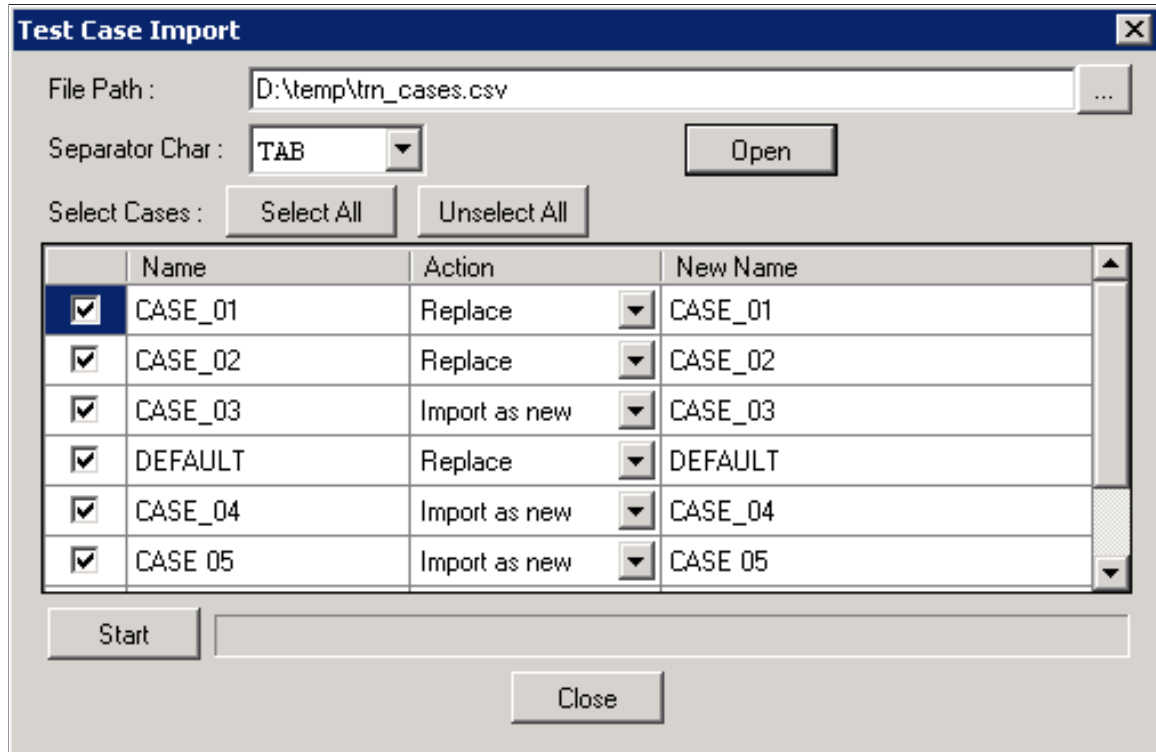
Test Case Import

File Path : D:\temp\trn_cases.csv ...

Separator Char : TAB

Open

Select Cases : Select All Unselect All

| | Name | Action | New Name |
|---|---|---|---|
| ☑ | CASE_01 | Replace | CASE_01 |
| ☑ | CASE_02 | Replace | CASE_02 |
| ☑ | CASE_03 | Import as new | CASE_03 |
| ☑ | DEFAULT | Replace | DEFAULT |
| ☑ | CASE_04 | Import as new | CASE_04 |
| ☑ | CASE 05 | Import as new | CASE 05 |

Start

Close